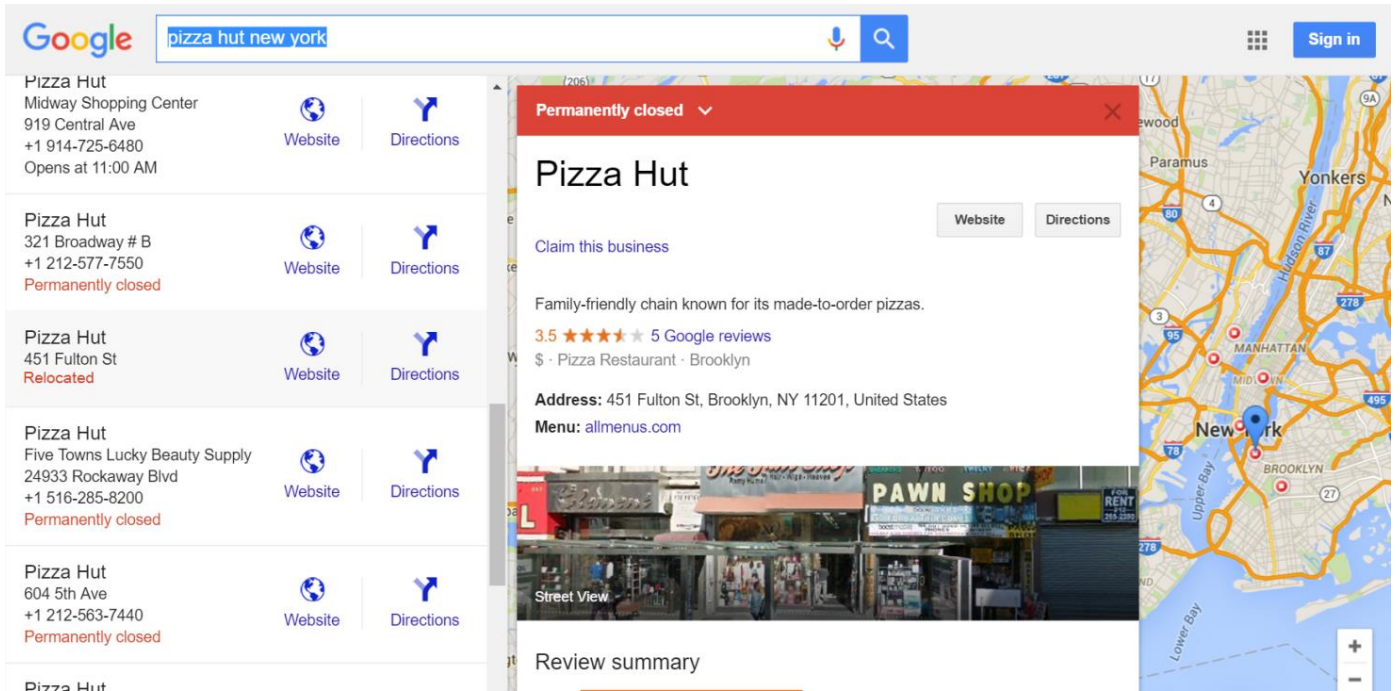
Google

pizza hut new york

Sign in

Pizza Hut
Midway Shopping Center
919 Central Ave
+1 914-725-6480
Opens at 11:00 AM

Website

Directions

Pizza Hut
321 Broadway # B
+1 212-577-7550
Permanently closed

Website

Directions

Pizza Hut
451 Fulton St
Relocated

Website

Directions

Pizza Hut
Five Towns Lucky Beauty Supply
24933 Rockaway Blvd
+1 516-285-8200
Permanently closed

Website

Directions

Pizza Hut
604 5th Ave
+1 212-563-7440
Permanently closed

Website

Directions

Pizza Hut

Permanently closed

Pizza Hut

Website

Directions

Claim this business

Family-friendly chain known for its made-to-order pizzas.

3.5 ★★★★★ 5 Google reviews

$ · Pizza Restaurant · Brooklyn

Address: 451 Fulton St, Brooklyn, NY 11201, United States

Menu: allmenus.com

PAWN SHOP

FOR RENT

Street View

Review summary

Paramus

Yonkers

Hudson River

MANHATTAN

MIDTOWN

New York

BROOKLYN

Upper Bay

Lower Bay

+

−